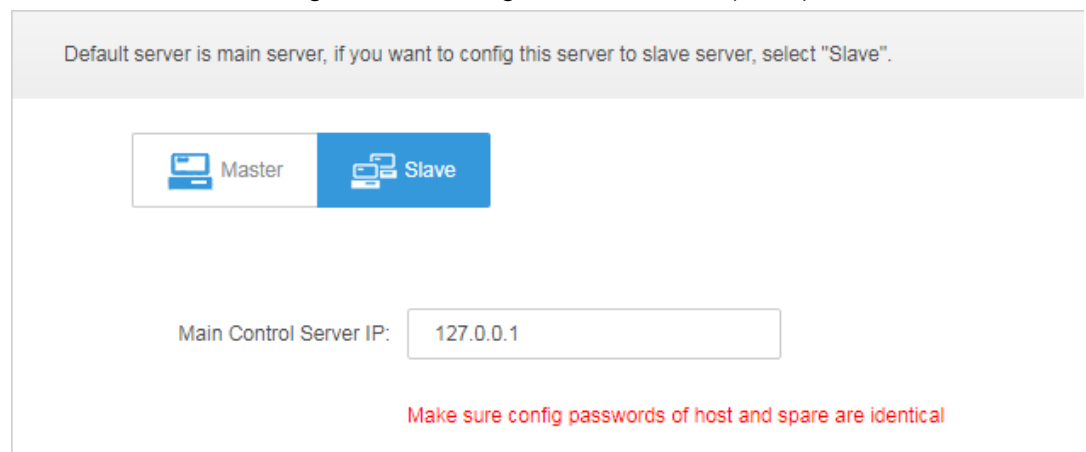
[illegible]

Default server is main server, if you want to config this server to slave server, select "Slave".

Master

Slave

Main Control Server IP: 127.0.0.1

Make sure config passwords of host and spare are identical